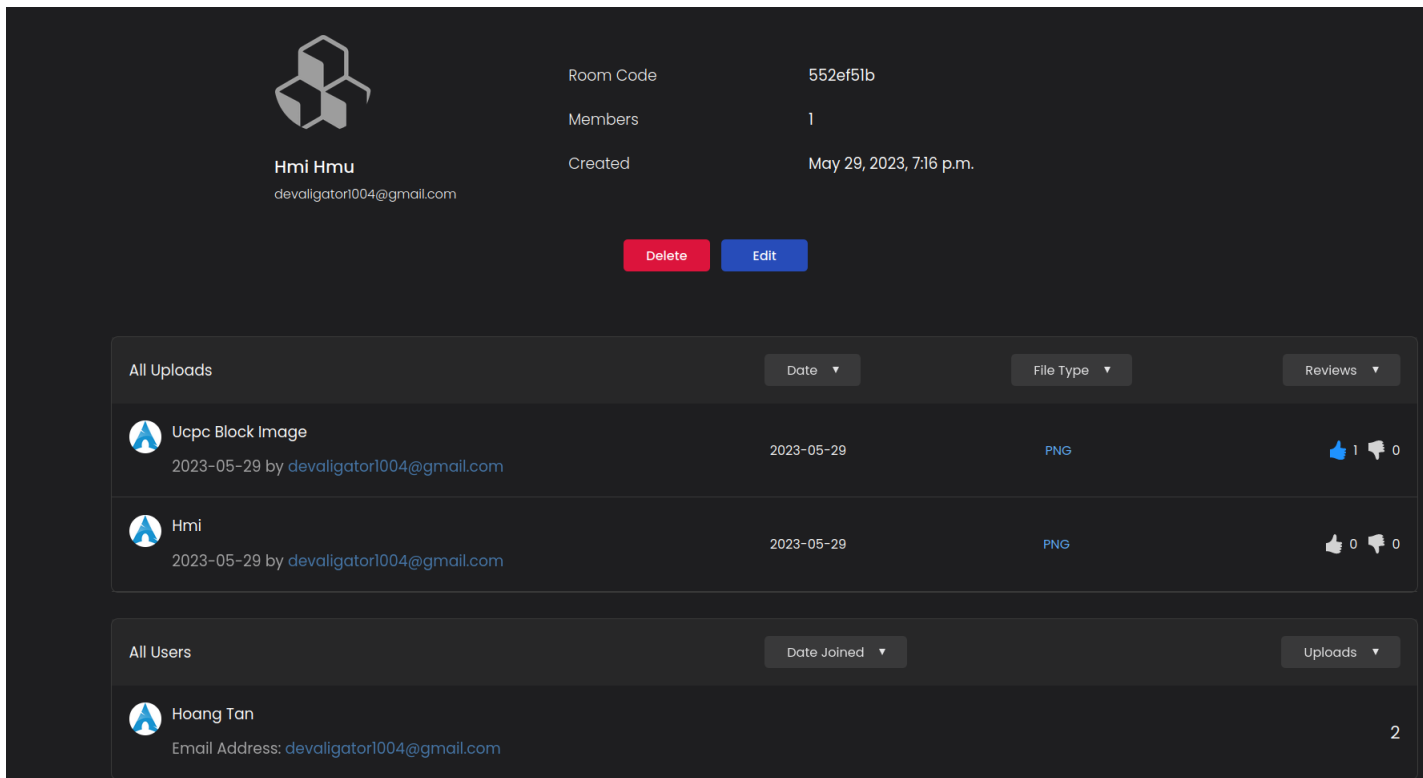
Hmi Hmu
devaligator1004@gmail.com

Room Code 552ef51b
Members 1
Created May 29, 2023, 7:16 p.m.

Delete Edit

All Uploads Date ▼ File Type ▼ Reviews ▼

Ucpc Block Image
2023-05-29 by devaligator1004@gmail.com
2023-05-29 PNG 1 0

Hmi
2023-05-29 by devaligator1004@gmail.com
2023-05-29 PNG 0 0

All Users Date Joined ▼ Uploads ▼

Hoang Tan
Email Address: devaligator1004@gmail.com
2